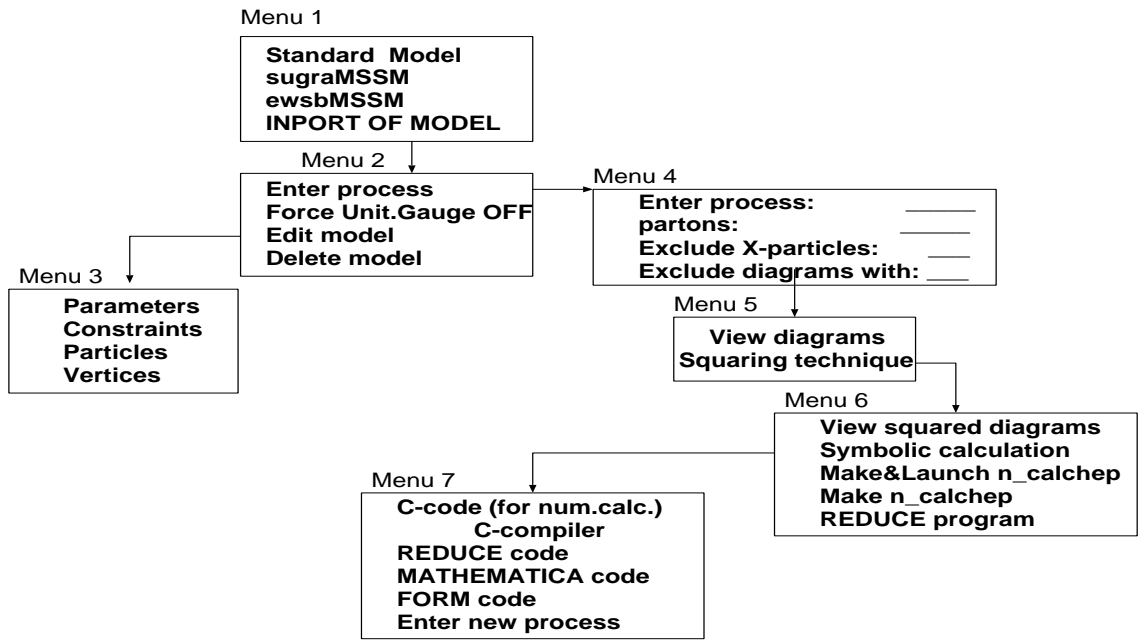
Menu 1

Standard Model
sugraMSSM
ewsbMSSM
INPORT OF MODEL

Menu 2

Enter process
Force Unit.Gauge OFF
Edit model
Delete model

Menu 3

Parameters
Constraints
Particles
Vertices

Menu 4

Enter process: ______
partons: ______
Exclude X-particles: ____
Exclude diagrams with: ____

Menu 5

View diagrams
Squaring technique

Menu 6

View squared diagrams
Symbolic calculation
Make&Launch n_calchep
Make n_calchep
REDUCE program

Menu 7

C-code (for num.calc.)
C-compiler
REDUCE code
MATHEMATICA code
FORM code
Enter new process